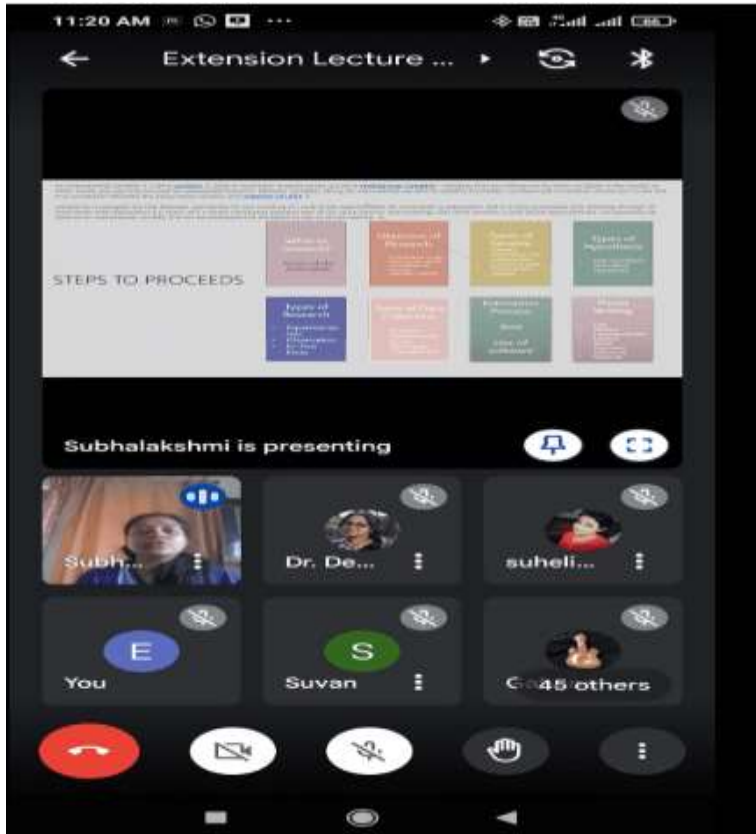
11:20 AM

Extension Lecture ...

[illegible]

STEPS TO PROCEEDS

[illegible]

Types of Research

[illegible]

Types of Data collection

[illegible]

Types of Sampling

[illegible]

Types of Hypothesis

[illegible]

Thesis Writing

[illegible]

Subhalakshmi is presenting

Subh...

Dr. De...

suheli...

E

You

S

Suvan

G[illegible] 45 others